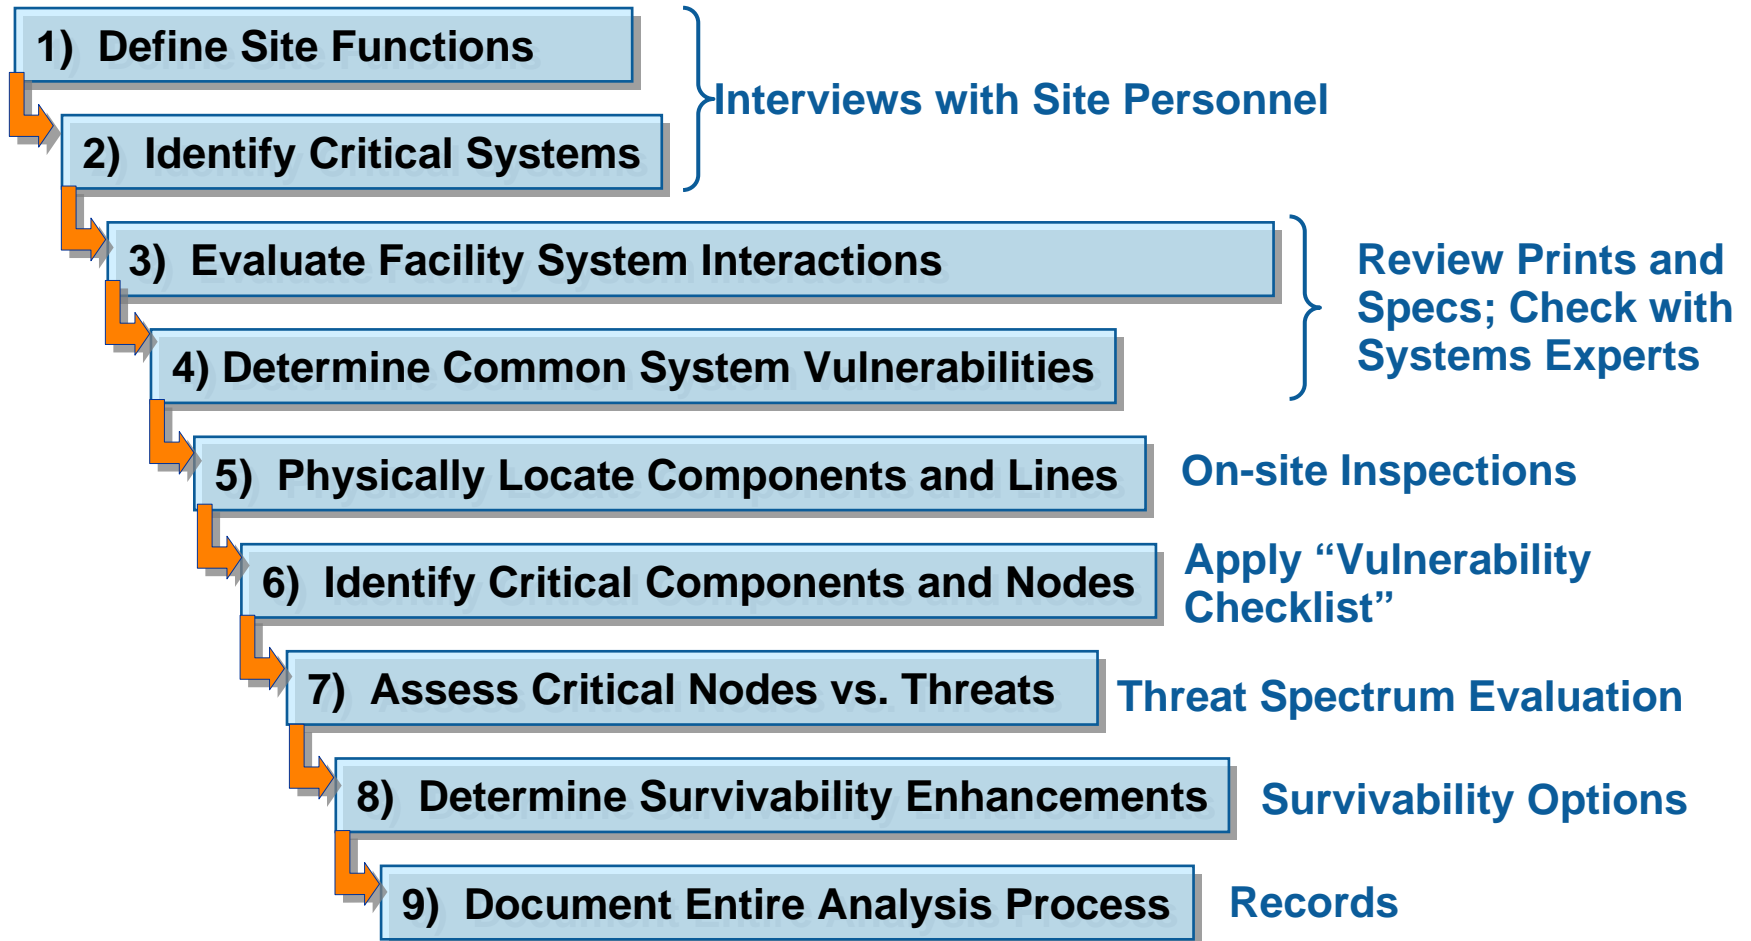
1) Define Site Functions

2) Identify Critical Systems

Interviews with Site Personnel

3) Evaluate Facility System Interactions

4) Determine Common System Vulnerabilities

Review Prints and Specs; Check with Systems Experts

5) Physically Locate Components and Lines

On-site Inspections

6) Identify Critical Components and Nodes

Apply “Vulnerability Checklist”

7) Assess Critical Nodes vs. Threats

Threat Spectrum Evaluation

8) Determine Survivability Enhancements

Survivability Options

9) Document Entire Analysis Process

Records